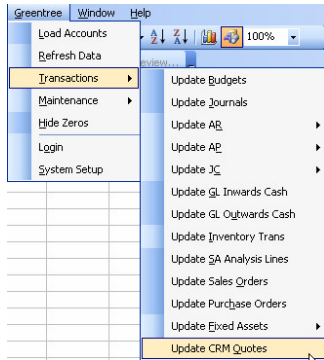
Greentree Window Help
100%
Load Accounts
Refresh Data
Transactions
Maintenance
Hide Zeros
Login
System Setup
eview...
Update Budgets
Update Journals
Update AR
Update AP
Update JC
Update GL Inwards Cash
Update GL Outwards Cash
Update Inventory Trans
Update SA Analysis Lines
Update Sales Orders
Update Purchase Orders
Update Fixed Assets
Update CRM Quotes